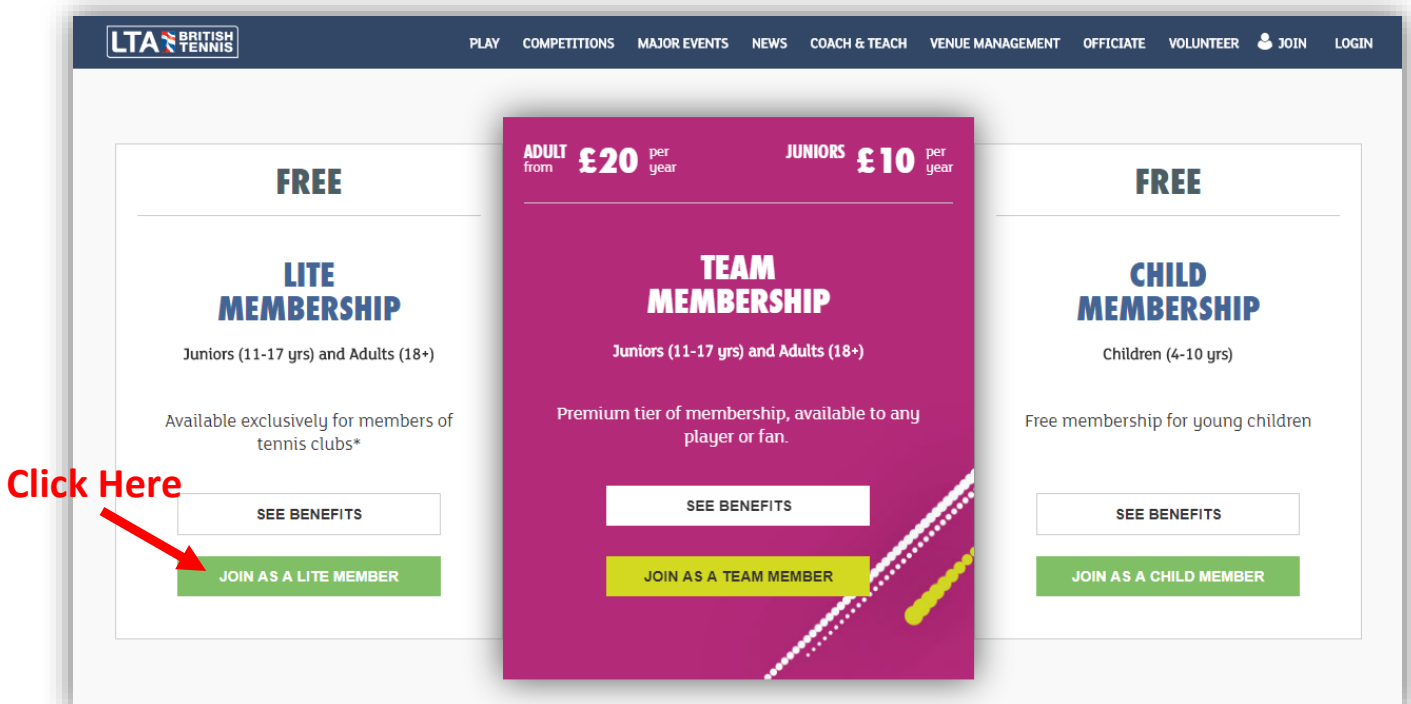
LTA BRITISH TENNIS

PLAY COMPETITIONS MAJOR EVENTS NEWS COACH & TEACH VENUE MANAGEMENT OFFICIATE VOLUNTEER JOIN LOGIN

FREE

LITE MEMBERSHIP

Juniors (11-17 yrs) and Adults (18+)

Available exclusively for members of tennis clubs*

Click Here

SEE BENEFITS

JOIN AS A LITE MEMBER

ADULT from £20 per year

JUNIORS £10 per year

TEAM MEMBERSHIP

Juniors (11-17 yrs) and Adults (18+)

Premium tier of membership, available to any player or fan.

SEE BENEFITS

JOIN AS A TEAM MEMBER

FREE

CHILD MEMBERSHIP

Children (4-10 yrs)

Free membership for young children

SEE BENEFITS

JOIN AS A CHILD MEMBER